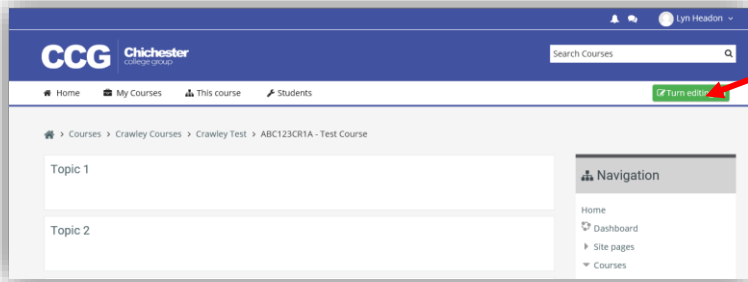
Lyn Headon

CCG Chichester college group

Search Courses

Home My Courses This course Students

Turn editing

Courses > Crawley Courses > Crawley Test > ABC123CR1A - Test Course

Topic 1

Topic 2

Navigation

Home

Dashboard

Site pages

Courses